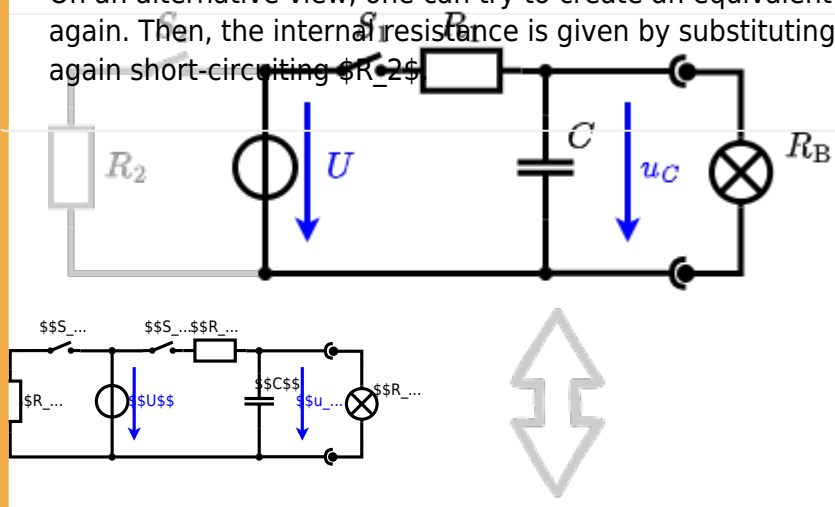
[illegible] alternative view, one can try to create an equivalent
again. Then, the internal resistance is given by substituting
again short-circuiting $R_2$.

$S_1$ $R_1$

$R_2$ $U$ $C$ $u_C$ $R_\mathrm{B}$

$$S_... $$S_...$$R_...

$R_... $$U$$ $$C$$ $$u_... $$R_...